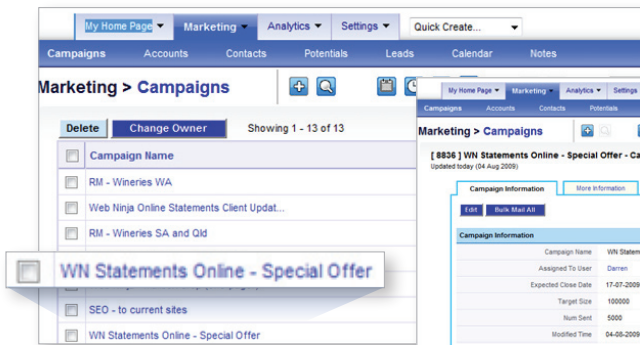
My Home Page ▾ Marketing ▾ Analytics ▾ Settings ▾ Quick Create...

Campaigns Accounts Contacts Potentials Leads Calendar Notes

Marketing > Campaigns

Delete Change Owner Showing 1 - 13 of 13

| | Campaign Name |
|---|---|
| | RM - Wineries WA |
| | Web Ninja Online Statements Client Updat... |
| | RM - Wineries SA and Qld |
| | WN Statements Online - Special Offer |
| | SEO - to current sites |
| | WN Statements Online - Special Offer |

My Home Page ▾ Marketing ▾ Analytics ▾ Settings

Campaigns Accounts Contacts Potentials

Marketing > Campaigns

[ 8836 ] WN Statements Online - Special Offer - Ca
Updated today (04 Aug 2009)

Campaign Information More Information

Edit Bulk Mail All

Campaign Information

| | |
|---|---|
| Campaign Name | WN Stat |
| Assigned To User | Darren |
| Expected Close Date | 17-07-2009 |
| Target Size | 100000 |
| Num Sent | 5000 |
| Modified Time | 04-08-2009 |